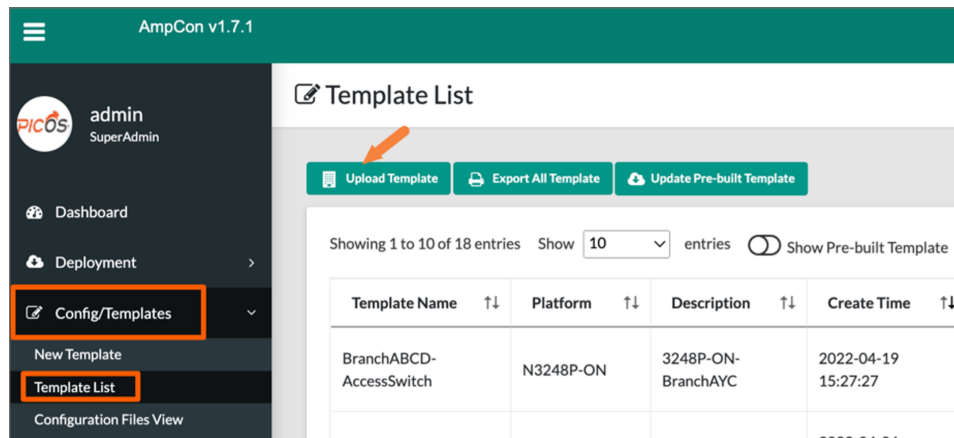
AmpCon v1.7.1

PICOS admin SuperAdmin

Dashboard

Deployment

Config/Templates

New Template

Template List

Configuration Files View

Template List

Upload Template

Export All Template

Update Pre-built Template

Showing 1 to 10 of 18 entries Show 10 entries Show Pre-built Template

| Template Name | Platform | Description | Create Time |
|---|---|---|---|
| BranchABCD-AccessSwitch | N3248P-ON | 3248P-ON-BranchAYC | 2022-04-19 15:27:27 |